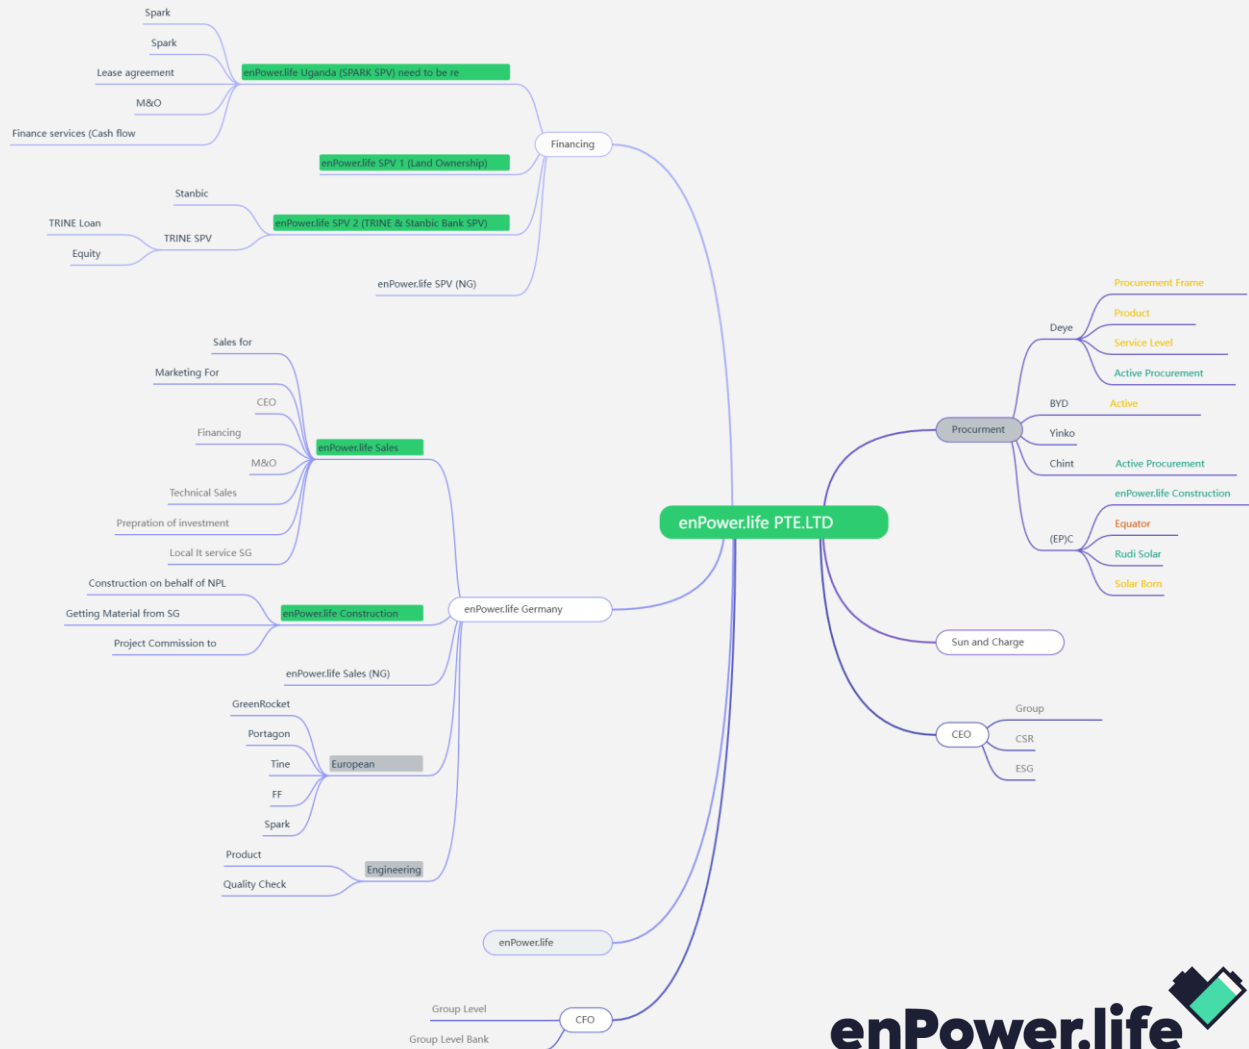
Spark

Spark

Lease agreement

M&O

Finance services (Cash flow

enPower.life Uganda (SPARK SPV) need to be re

Financing

enPower.life SPV 1 (Land Ownership)

Stanbic

TRINE Loan

TRINE SPV

Equity

enPower.life SPV 2 (TRINE & Stanbic Bank SPV)

enPower.life SPV (NG)

Procurement Frame

Product

Deye

Service Level

Active Procurement

BYD

Active

Procurment

Yinko

Chint

Active Procurement

enPower.life Construction

Equator

(EP)C

Rudi Solar

Solar Born

Sales for

Marketing For

CEO

Financing

enPower.life Sales

M&O

Technical Sales

Prepration of investment

Local It service SG

Construction on behalf of NPL

Getting Material from SG

enPower.life Construction

enPower.life Germany

enPower.life PTE.LTD

Project Commission to

enPower.life Sales (NG)

Sun and Charge

GreenRocket

Group

Portagon

CEO

CSR

Tine

European

ESG

FF

Spark

Product

Engineering

Quality Check

enPower.life

Group Level

CFO

Group Level Bank

enPower.life